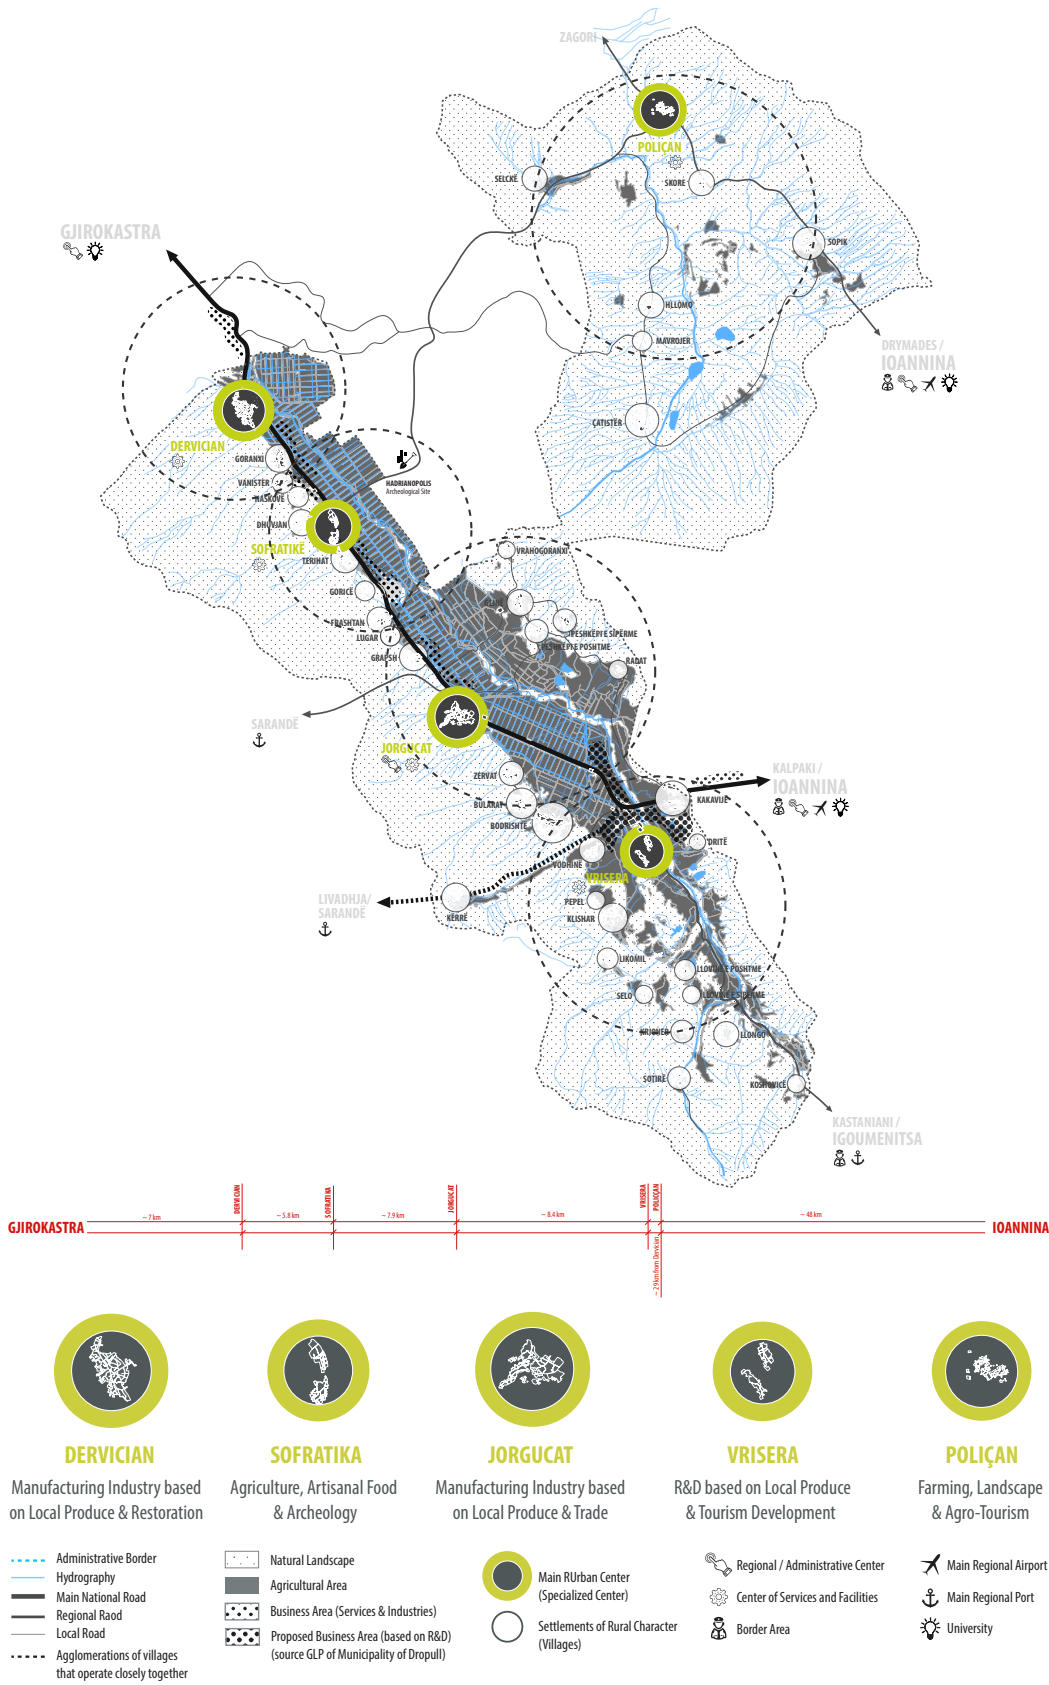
ZAGORI

POLIÇAN

SELCKË

SKORE

SOPIK

HLLOMO

MAVROJER

ÇATISTËR

DRYMADES / IOANNINA

GJIROKASTRA

DERVICIAN

GORANXI

VANISTËR

HADRIANOPOLIS
Archeological Site

KASKOVE

DHUVJAN

SOFRATIKË

TERIHAT

VRAHOGORANXI

GORICË

FRASHTAN

LUGAR

GRAPSH

PESHKËPIYE SIPËRME

PESHKËPIYE POSHTME

RADAT

SARANDË

JORGUCAT

ZERVAT

BULARAT

BODRISHTË

KAKAVIJË

KALPAKI / IOANNINA

DRITË

JORGUCAT

VODHINË

VRISERA

PEPEL

KLISHAR

LIVADHJA/ SARANDË

KËRRË

LIKOMIL

LLOVINË E POSHTME

SELO

LLOVINË E SIPËRME

KRIONERO

LLONGO

SOTIRË

KOSHOVICË

KASTANIANI / IGOUMENITSA

GJIROKASTRA ~ 7 km DERVICIAN ~ 5.8 km SOFRATIKA ~ 7.9 km JORGUCAT ~ 8.4 km VRISERA POLIÇAN ~ 48 km IOANNINA

~ 29 km from Dervician

DERVICIAN
Manufacturing Industry based on Local Produce & Restoration

SOFRATIKA
Agriculture, Artisanal Food & Archeology

JORGUCAT
Manufacturing Industry based on Local Produce & Trade

VRISERA
R&D based on Local Produce & Tourism Development

POLIÇAN
Farming, Landscape & Agro-Tourism

Administrative Border
Hydrography
Main National Road
Regional Raod
Local Road
Agglomerations of villages that operate closely together

Natural Landscape
Agricultural Area
Business Area (Services & Industries)
Proposed Business Area (based on R&D) (source GLP of Municipality of Dropull)

Main RUrban Center (Specialized Center)
Settlements of Rural Character (Villages)

Regional / Administrative Center
Center of Services and Facilities
Border Area

Main Regional Airport
Main Regional Port
University